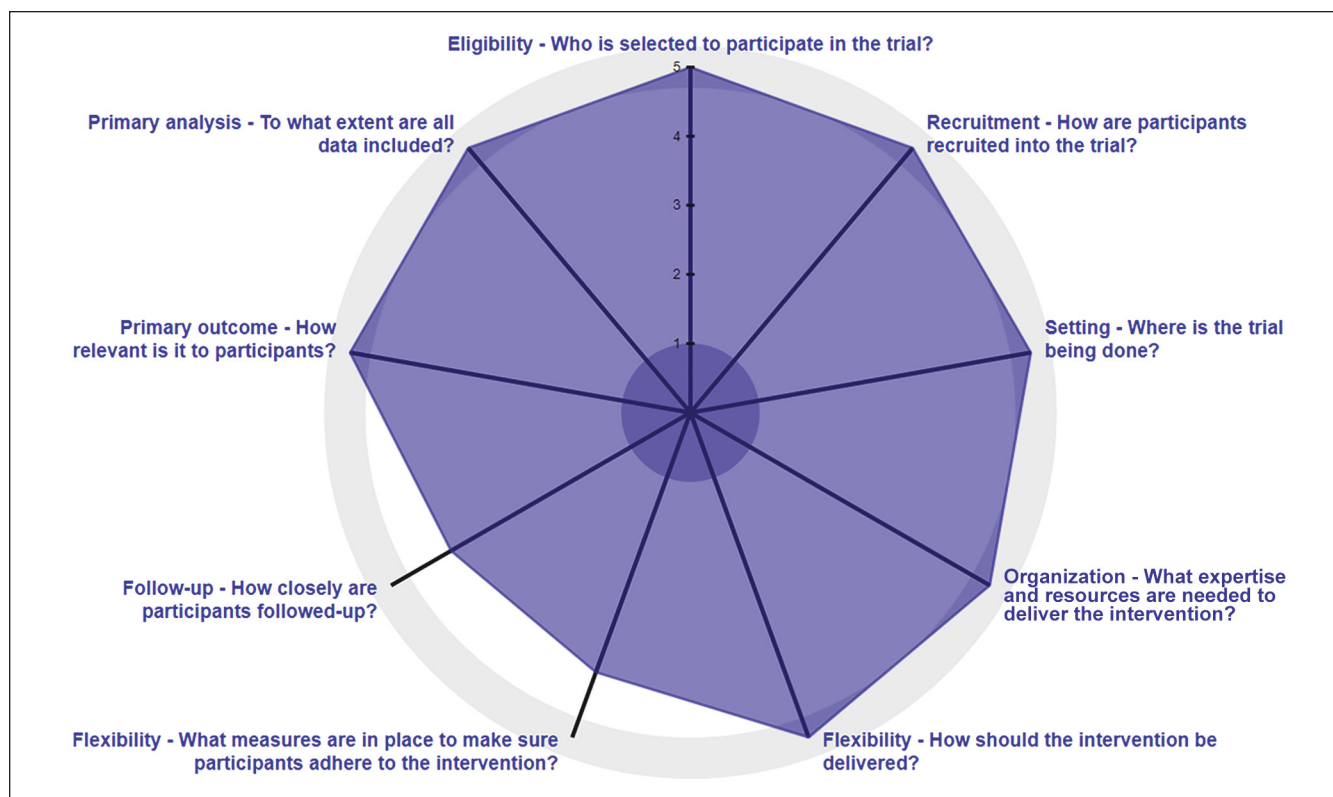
Eligibility - Who is selected to participate in the trial?

5
4
3
2
1

Recruitment - How are participants recruited into the trial?

Setting - Where is the trial being done?

Organization - What expertise and resources are needed to deliver the intervention?

Flexibility - How should the intervention be delivered?

Flexibility - What measures are in place to make sure participants adhere to the intervention?

Follow-up - How closely are participants followed-up?

Primary outcome - How relevant is it to participants?

Primary analysis - To what extent are all data included?